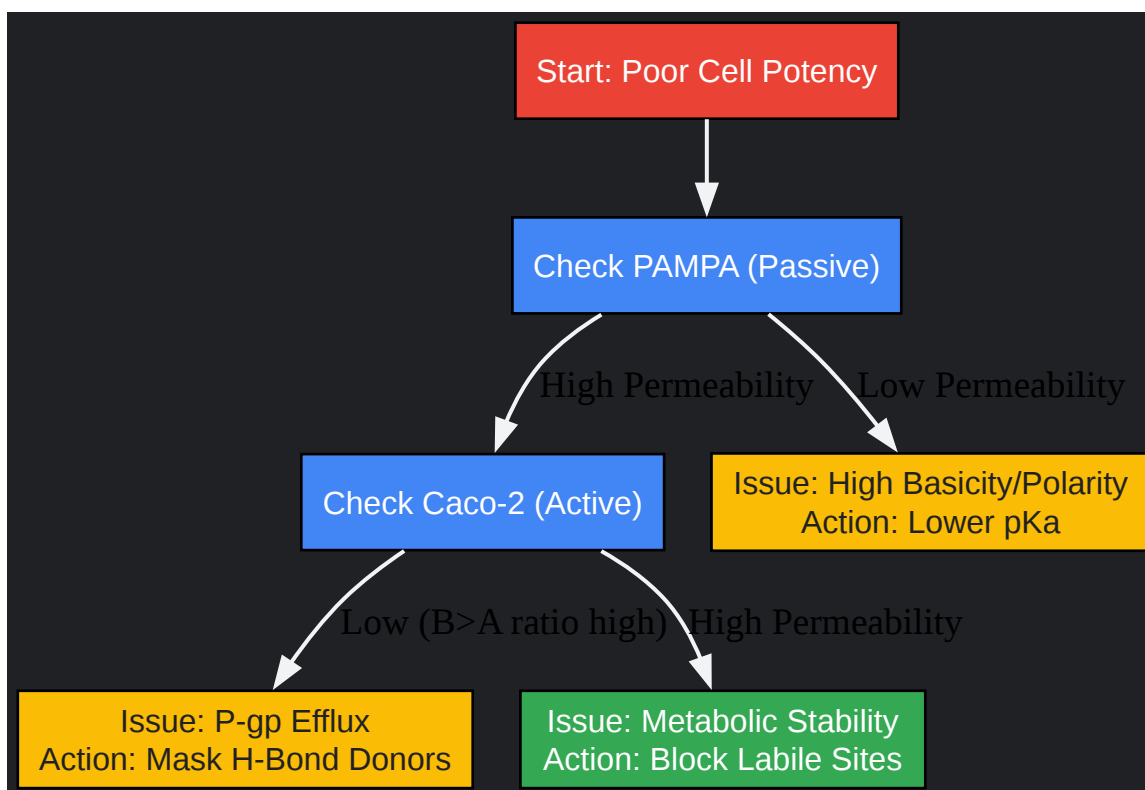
Start: Poor Cell Potency

Check PAMPA (Passive)

High Permeability

Low Permeability

Check Caco-2 (Active)

Issue: High Basicity/Polarity
Action: Lower pKa

Low (B>A ratio high)

High Permeability

Issue: P-gp Efflux
Action: Mask H-Bond Donors

Issue: Metabolic Stability
Action: Block Labile Sites